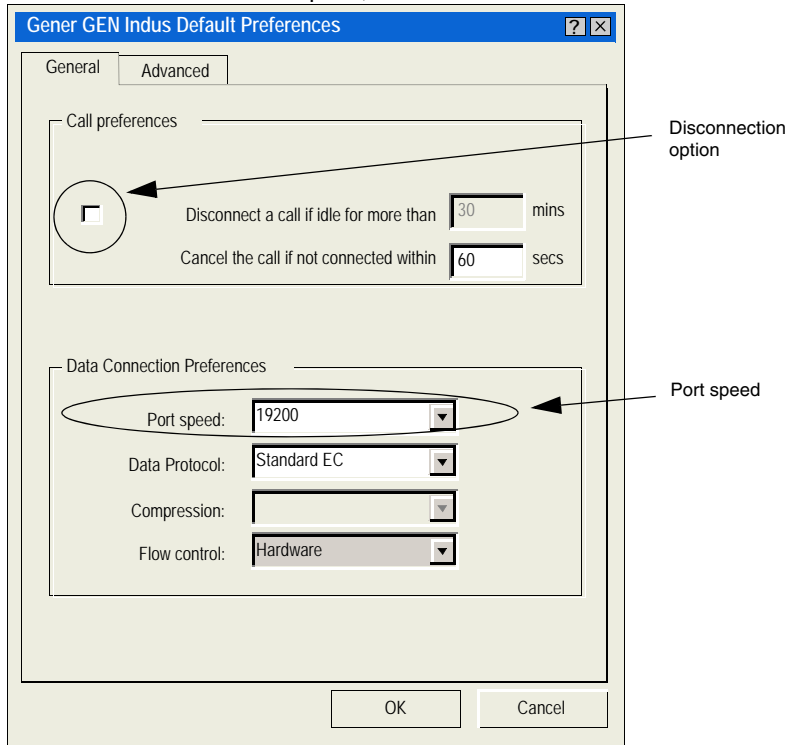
Gener GEN Indus Default Preferences

?

General

Advanced

Call preferences

Disconnection option

Disconnect a call if idle for more than 30 mins

Cancel the call if not connected within 60 secs

Data Connection Preferences

Port speed

Port speed: 19200

Data Protocol: Standard EC

Compression:

Flow control: Hardware

OK

Cancel